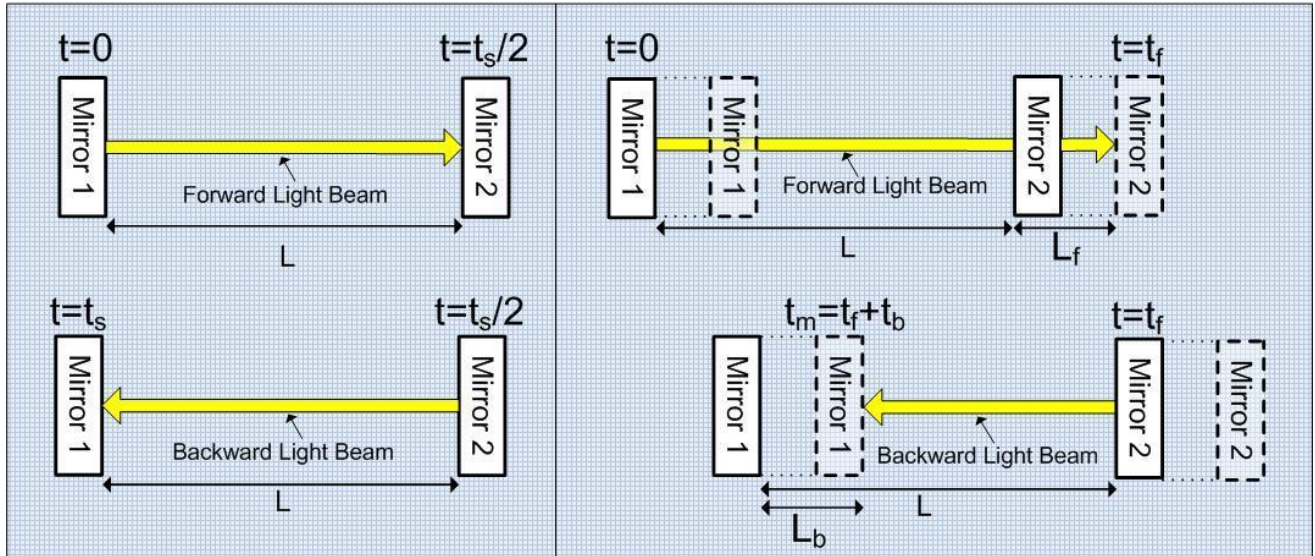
$t=0$

$t=t_s/2$

Mirror 1

Mirror 2

Forward Light Beam

L

$t=t_s$

$t=t_s/2$

Mirror 1

Mirror 2

Backward Light Beam

L

$t=0$

$t=t_f$

Mirror 1

Mirror 1

Mirror 2

Mirror 2

Forward Light Beam

L

$L_f$

$t_m=t_f+t_b$

$t=t_f$

Mirror 1

Mirror 1

Mirror 2

Mirror 2

Backward Light Beam

L

$L_b$